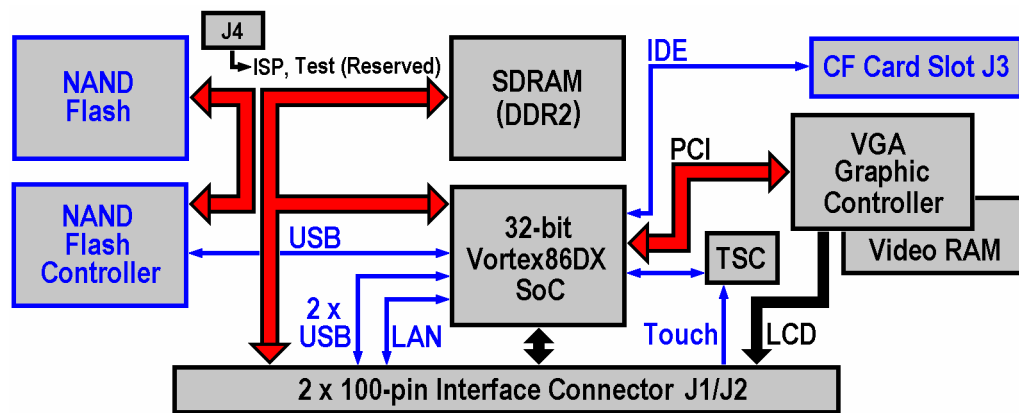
J4
ISP, Test (Reserved)

NAND Flash

SDRAM (DDR2)

IDE

CF Card Slot J3

PCI

VGA Graphic Controller

NAND Flash Controller

USB

32-bit Vortex86DX SoC

Video RAM

TSC

2 x USB

LAN

Touch

LCD

2 x 100-pin Interface Connector J1/J2